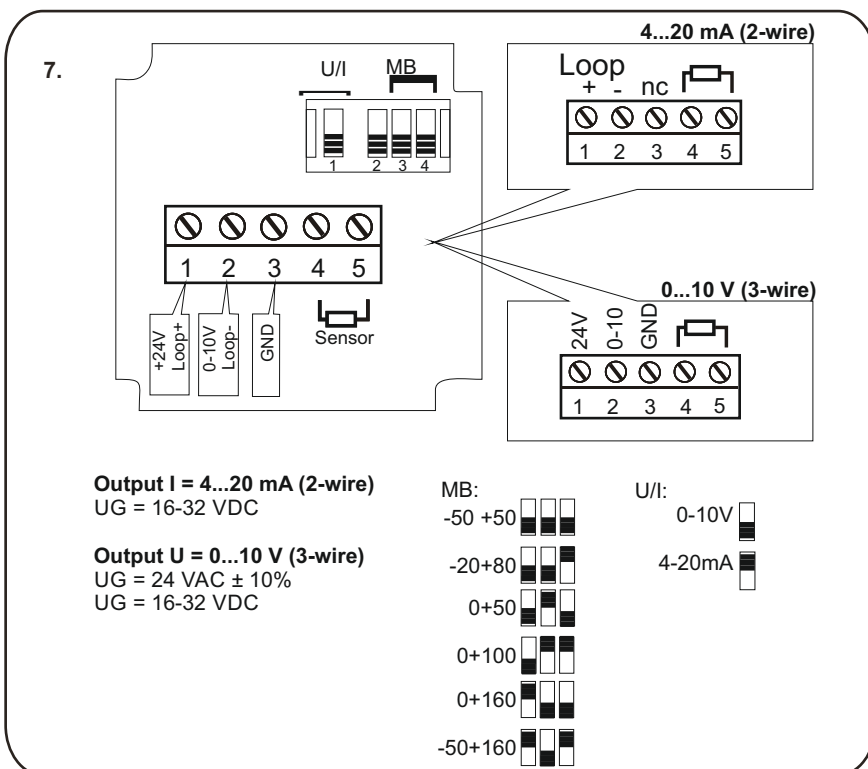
7.

U/I MB

1 2 3 4

1 2 3 4 5

+24V Loop+

0-10V Loop-

GND

Sensor

4...20 mA (2-wire)

Loop
+ - nc

1 2 3 4 5

0...10 V (3-wire)

24V 0-10 GND

1 2 3 4 5

**Output I = 4...20 mA (2-wire)**
UG = 16-32 VDC

**Output U = 0...10 V (3-wire)**
UG = 24 VAC ± 10%
UG = 16-32 VDC

MB:
-50 +50
-20+80
0+50
0+100
0+160
-50+160

U/I:
0-10V
4-20mA